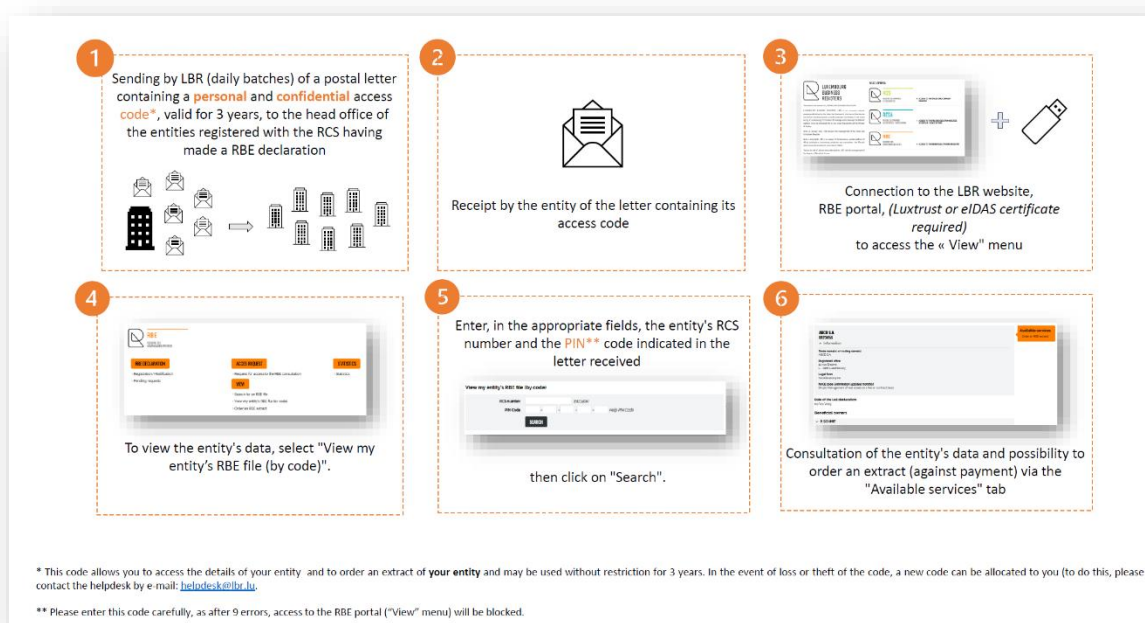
1

Sending by LBR (daily batches) of a postal letter containing a personal and confidential access code*, valid for 3 years, to the head office of the entities registered with the RCS having made a RBE declaration

2

Receipt by the entity of the letter containing its access code

3

LUXEMBOURG BUSINESS REGISTERS

Connection to the LBR website, RBE portal, (Luxtrust or eIDAS certificate required) to access the « View" menu

4

RBE

RBE DECLARATION

ACCESS REQUEST

VIEW

STATISTICS

To view the entity's data, select "View my entity's RBE file (by code)".

5

Enter, in the appropriate fields, the entity's RCS number and the PIN** code indicated in the letter received

View my entity's RBE file (by code)

RCS number

PIN Code

SEARCH

then click on "Search".

6

Available services

Consultation of the entity's data and possibility to order an extract (against payment) via the "Available services" tab

* This code allows you to access the details of your entity and to order an extract of your entity and may be used without restriction for 3 years. In the event of loss or theft of the code, a new code can be allocated to you (to do this, please contact the helpdesk by e-mail: helpdesk@lbr.lu.

** Please enter this code carefully, as after 9 errors, access to the RBE portal ("View" menu) will be blocked.